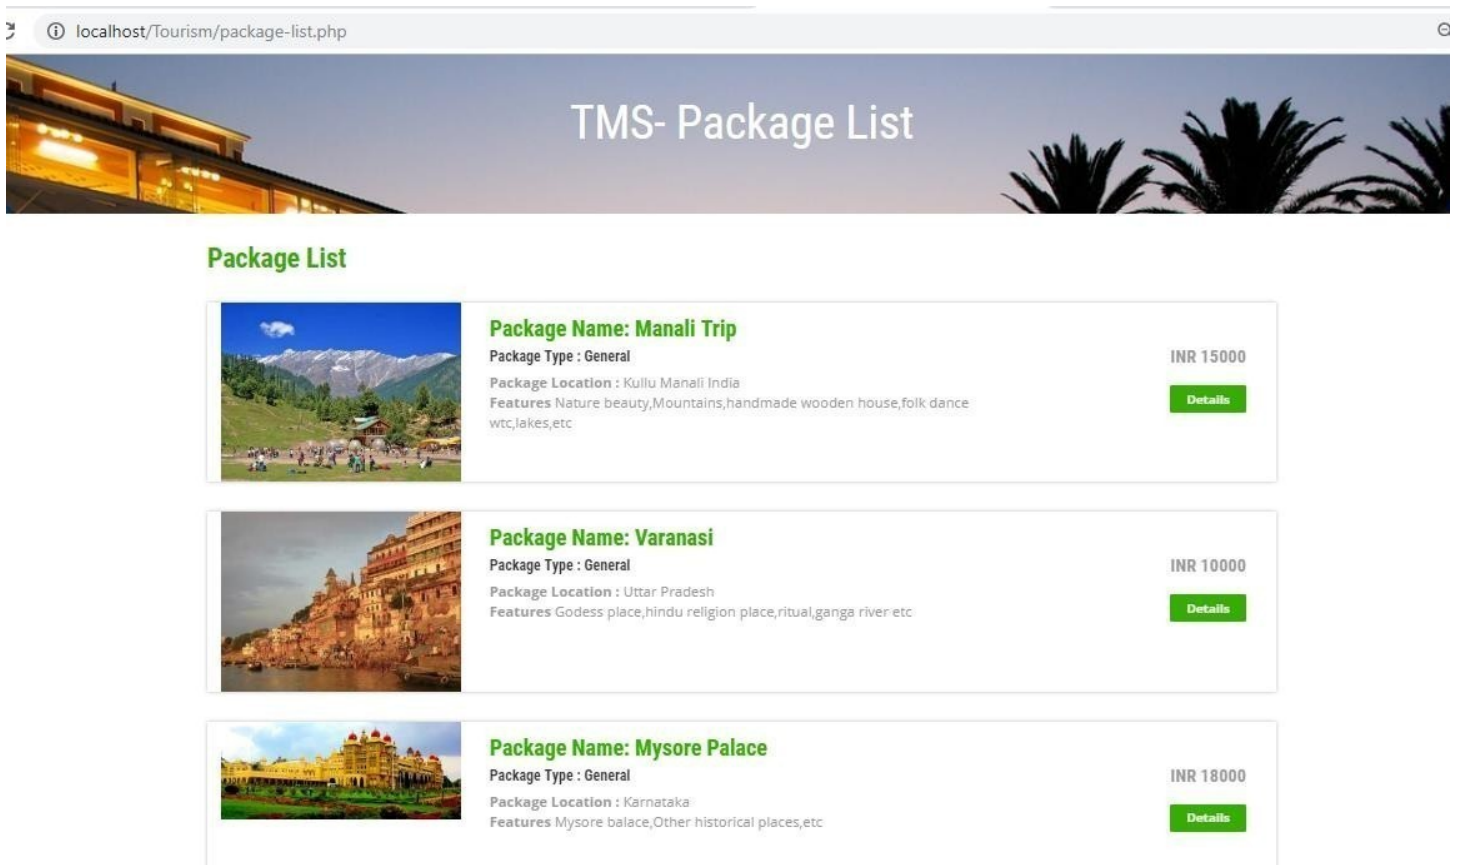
localhost/Tourism/package-list.php

TMS- Package List

Package List

Package Name: Manali Trip
Package Type : General
Package Location : Kullu Manali India
Features Nature beauty,Mountains,handmade wooden house,folk dance wtc,lakes,etc

INR 15000
Details

Package Name: Varanasi
Package Type : General
Package Location : Uttar Pradesh
Features Godess place,hindu religion place,ritual,ganga river etc

INR 10000
Details

Package Name: Mysore Palace
Package Type : General
Package Location : Karnataka
Features Mysore balace,Other historical places,etc

INR 18000
Details